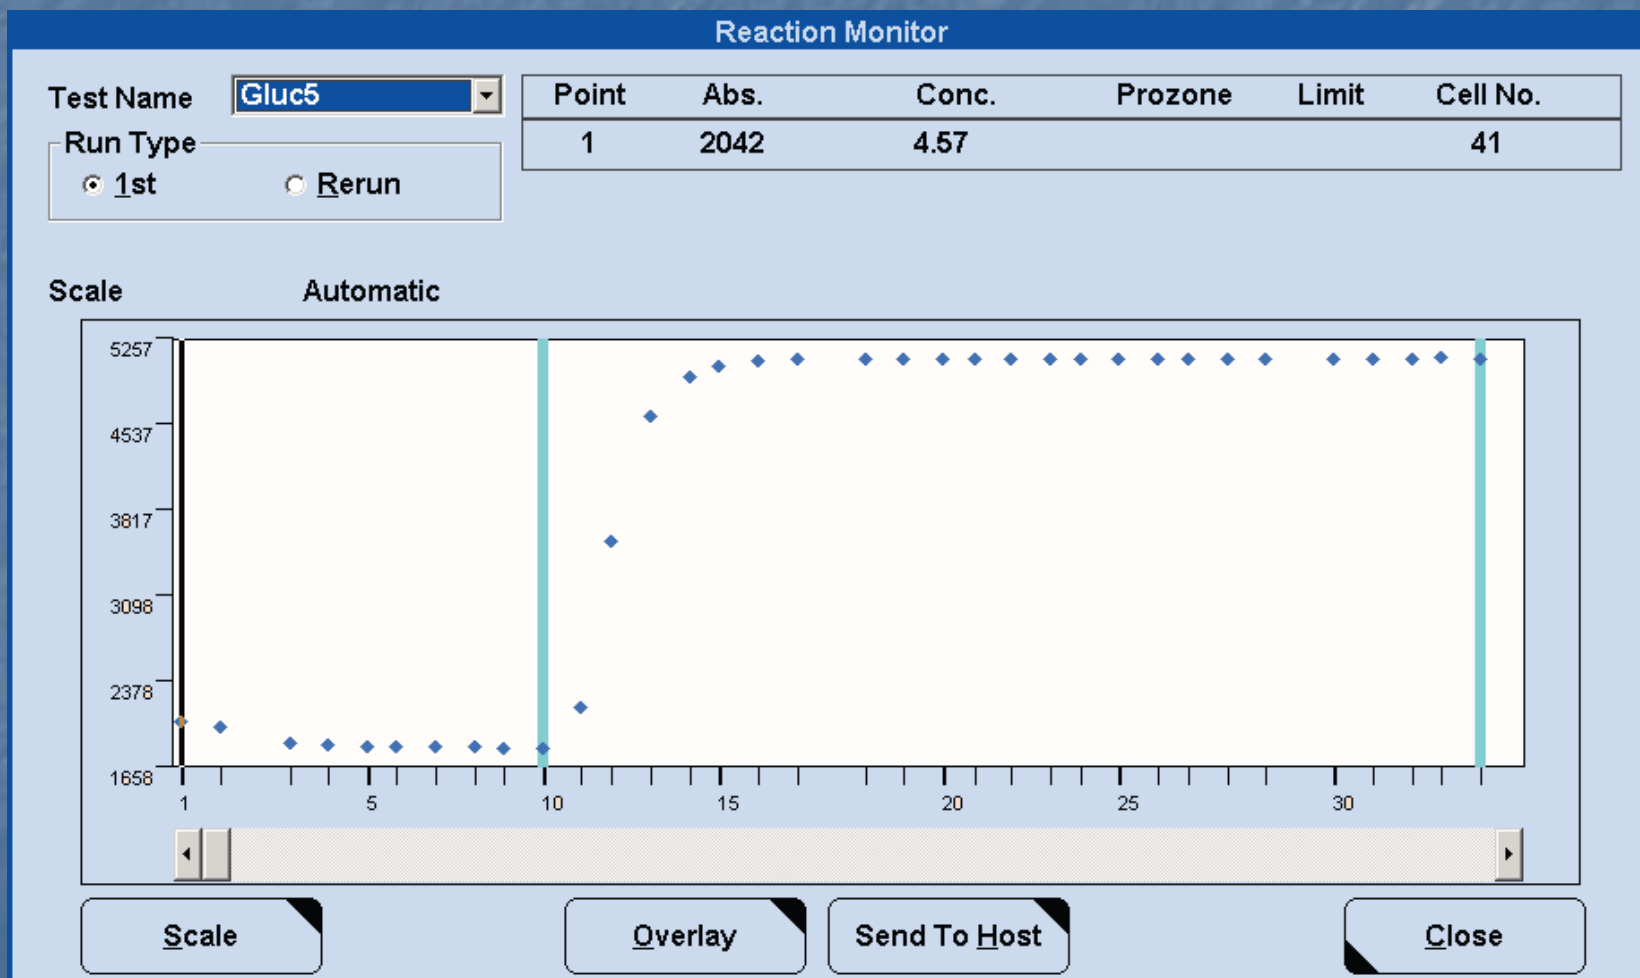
Reaction Monitor

Test Name Gluc5

Run Type
1st Rerun

| Point | Abs. | Conc. | Prozone | Limit | Cell No. |
|---|---|---|---|---|---|
| 1 | 2042 | 4.57 | | | 41 |

Scale Automatic

5257
4537
3817
3098
2378
1658

1 5 10 15 20 25 30

Scale Overlay Send To Host Close